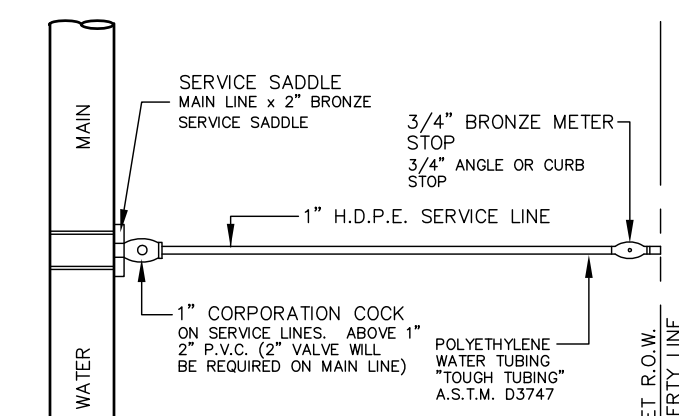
MAIN

SERVICE SADDLE
MAIN LINE x 2" BRONZE SERVICE SADDLE

3/4" BRONZE METER STOP
3/4" ANGLE OR CURB STOP

1" H.D.P.E. SERVICE LINE

1" CORPORATION COCK
ON SERVICE LINES. ABOVE 1" 2" P.V.C. (2" VALVE WILL BE REQUIRED ON MAIN LINE)

POLYETHYLENE WATER TUBING "TOUGH TUBING" A.S.T.M. D3747

WATER

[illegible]ET R.O.W.
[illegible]ERTY LINE